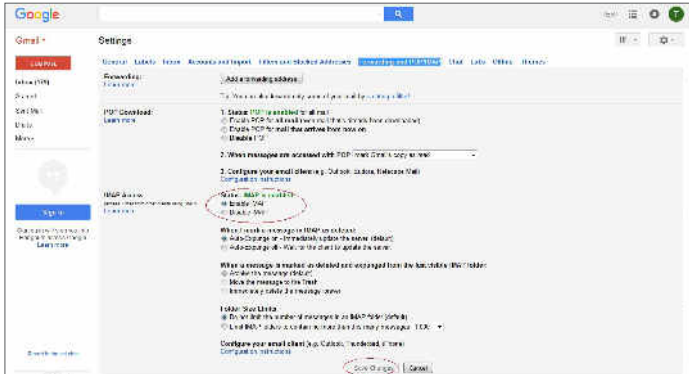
Google

Gmail ▾

Settings

COMPOSE

Inbox (1976)

Starred

Sent Mail

Drafts

More

General Labels Inbox Accounts and Import Filters and Blocked Addresses Forwarding and POP/IMAP Chat Labs Offline Themes

Forwarding:
Learn more

Add a forwarding address

POP Download:
Learn more

1. Status: POP is enabled for all mail
Enable POP for all mail
Enable POP for mail that arrives from now on
Disable POP

2. When messages are accessed with POP

3. Configure your email client (e.g. Outlook, Eudora, Netscape Mail)
Configuration instructions

IMAP Access:
Learn more

Status: IMAP is enabled
Enable IMAP
Disable IMAP

When I mark a message in IMAP as deleted:
Auto-Expunge on - Immediately update the server. (default)
Auto-Expunge off - Wait for the client to update the server.

When a message is marked as deleted and expunged from the last visible IMAP folder:
Archive the message (default)
Move the message to the Trash
Immediately delete the message forever

Folder Size Limits
Do not limit the number of messages in an IMAP folder (default)
Limit IMAP folders to contain no more than this many messages 1000

Configure your email client (e.g. Outlook, Thunderbird, iPhone)
Configuration instructions

Sign in

Learn more

Save Changes Cancel